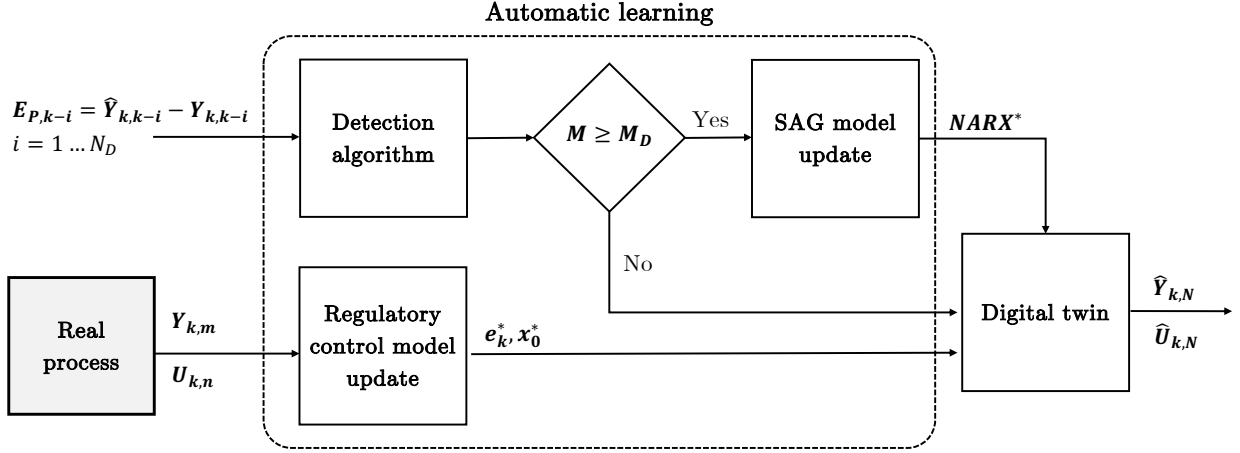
Automatic learning

$\boldsymbol{E_{P,k-i}} = \boldsymbol{\hat{Y}_{k,k-i}} - \boldsymbol{Y_{k,k-i}}$
$i = 1 \dots N_D$

Detection algorithm

$\boldsymbol{M \geq M_D}$

Yes

SAG model update

$\boldsymbol{NARX}^*$

No

Real process

$\boldsymbol{Y_{k,m}}$

$\boldsymbol{U_{k,n}}$

Regulatory control model update

$\boldsymbol{e_k^*}, \boldsymbol{x_0^*}$

Digital twin

$\boldsymbol{\hat{Y}_{k,N}}$

$\boldsymbol{\hat{U}_{k,N}}$